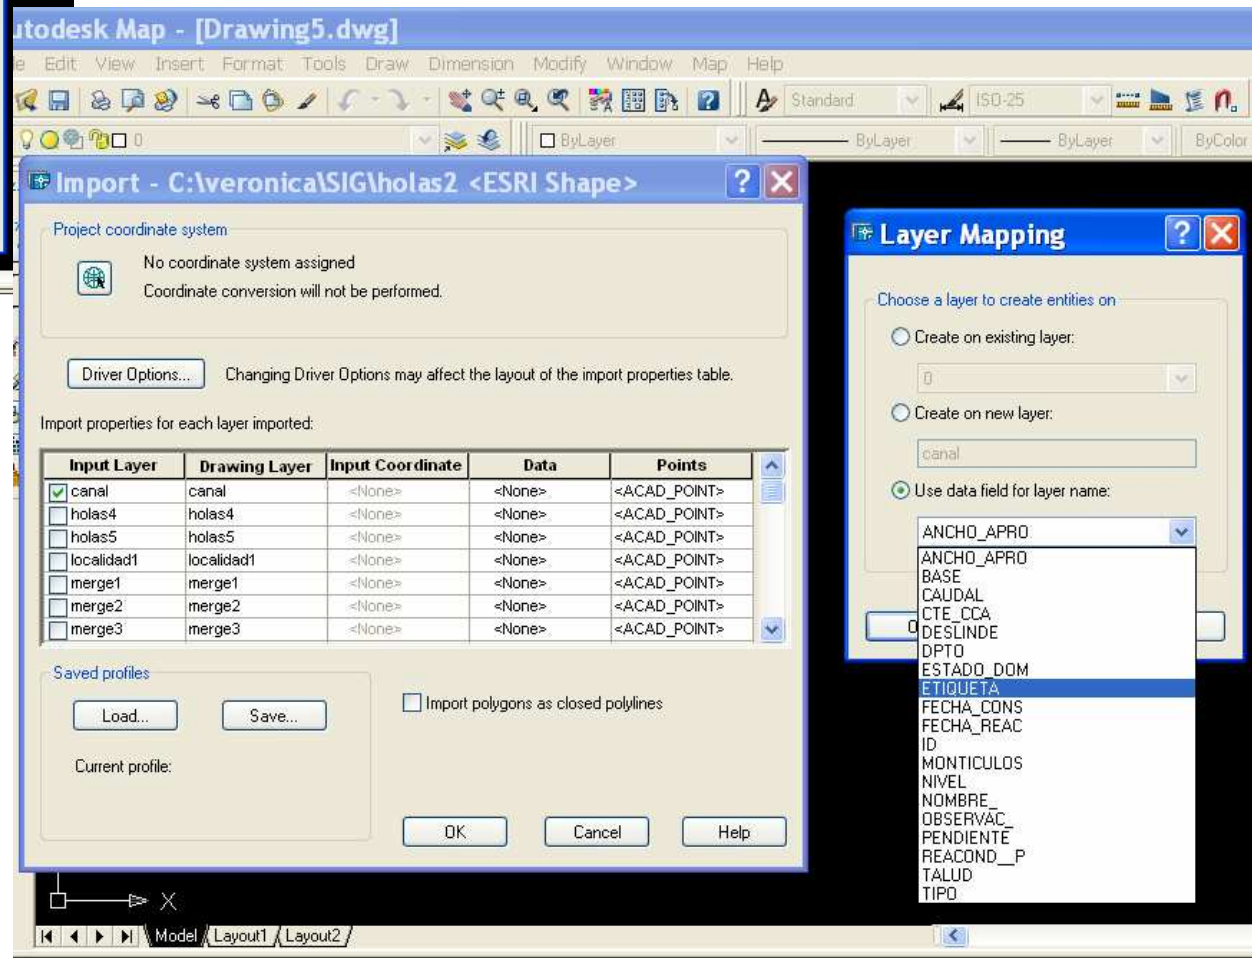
utodesk Map - [Drawing5.dwg]

e Edit View Insert Format Tools Draw Dimension Modify Window Map Help

Standard ISO-25

0 ByLayer ByLayer ByLayer ByColor

Import - C:\veronica\SIG\holas2 <ESRI Shape>

Project coordinate system

No coordinate system assigned

Coordinate conversion will not be performed.

Driver Options... Changing Driver Options may affect the layout of the import properties table.

Import properties for each layer imported:

| Input Layer | Drawing Layer | Input Coordinate | Data | Points |
|---|---|---|---|---|
| canal | canal | <None> | <None> | <ACAD_POINT> |
| holas4 | holas4 | <None> | <None> | <ACAD_POINT> |
| holas5 | holas5 | <None> | <None> | <ACAD_POINT> |
| localidad1 | localidad1 | <None> | <None> | <ACAD_POINT> |
| merge1 | merge1 | <None> | <None> | <ACAD_POINT> |
| merge2 | merge2 | <None> | <None> | <ACAD_POINT> |
| merge3 | merge3 | <None> | <None> | <ACAD_POINT> |

Saved profiles

Load... Save...

Current profile:

Import polygons as closed polylines

OK Cancel Help

Layer Mapping

Choose a layer to create entities on

Create on existing layer:

0

Create on new layer:

canal

Use data field for layer name:

ANCHO_APRO

ANCHO_APRO
BASE
CAUDAL
CTE_CCA
DESLINDE
DPTO
ESTADO_DOM
ETIQUETA
FECHA_CONS
FECHA_REAC
ID
MONTICULOS
NIVEL
NOMBRE_
OBSERVAC_
PENDIENTE
REACOND__P
TALUD
TIPO

X

Model Layout1 Layout2